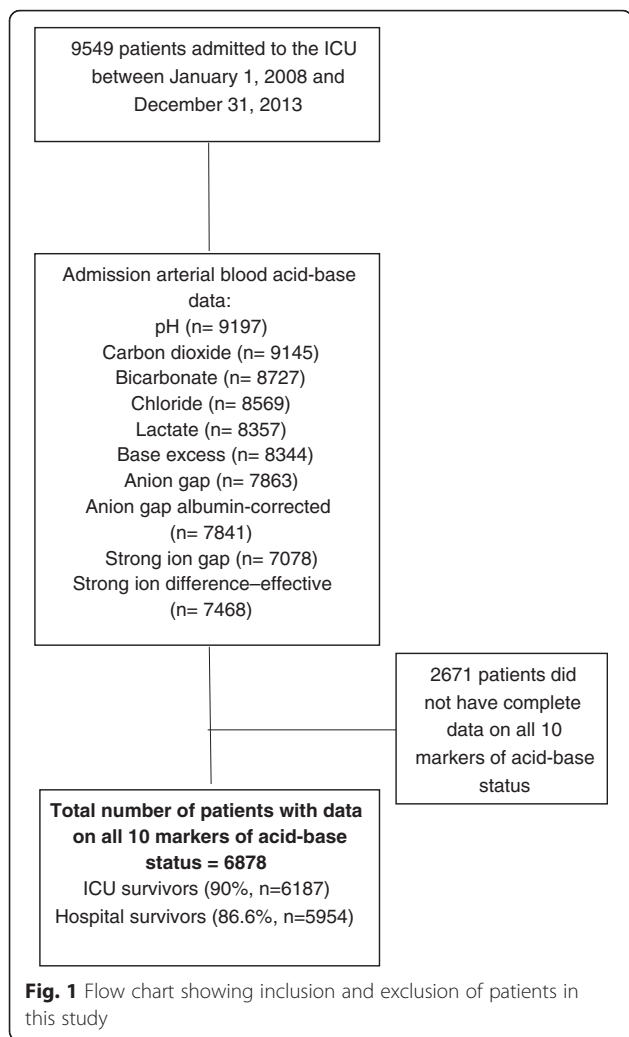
9549 patients admitted to the ICU between January 1, 2008 and December 31, 2013

Admission arterial blood acid-base data:
pH (n= 9197)
Carbon dioxide (n= 9145)
Bicarbonate (n= 8727)
Chloride (n= 8569)
Lactate (n= 8357)
Base excess (n= 8344)
Anion gap (n= 7863)
Anion gap albumin-corrected (n= 7841)
Strong ion gap (n= 7078)
Strong ion difference–effective (n= 7468)

2671 patients did not have complete data on all 10 markers of acid-base status

**Total number of patients with data on all 10 markers of acid-base status = 6878**
ICU survivors (90%, n=6187)
Hospital survivors (86.6%, n=5954)

**Fig. 1** Flow chart showing inclusion and exclusion of patients in this study